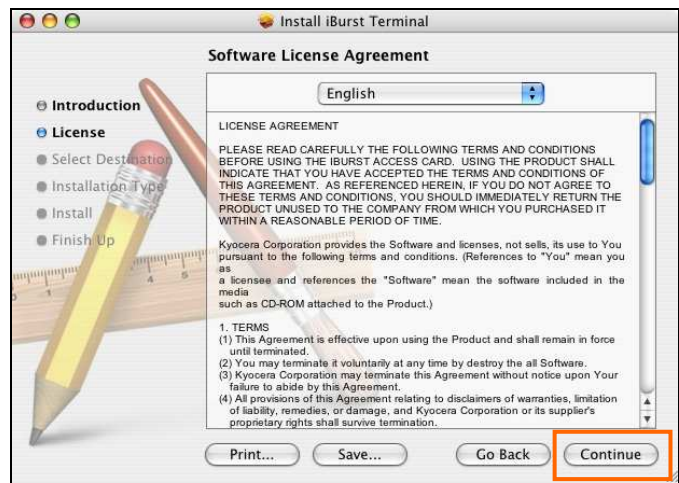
Install iBurst Terminal

Software License Agreement

Introduction
License
Select Destination
Installation Type
Install
Finish Up

English

LICENSE AGREEMENT

PLEASE READ CAREFULLY THE FOLLOWING TERMS AND CONDITIONS BEFORE USING THE IBURST ACCESS CARD. USING THE PRODUCT SHALL INDICATE THAT YOU HAVE ACCEPTED THE TERMS AND CONDITIONS OF THIS AGREEMENT. AS REFERENCED HEREIN, IF YOU DO NOT AGREE TO THESE TERMS AND CONDITIONS, YOU SHOULD IMMEDIATELY RETURN THE PRODUCT UNUSED TO THE COMPANY FROM WHICH YOU PURCHASED IT WITHIN A REASONABLE PERIOD OF TIME.

Kyocera Corporation provides the Software and licenses, not sells, its use to You pursuant to the following terms and conditions. (References to "You" mean you as a licensee and references the "Software" mean the software included in the media such as CD-ROM attached to the Product.)

1. TERMS
(1) This Agreement is effective upon using the Product and shall remain in force until terminated.
(2) You may terminate it voluntarily at any time by destroy the all Software.
(3) Kyocera Corporation may terminate this Agreement without notice upon Your failure to abide by this Agreement.
(4) All provisions of this Agreement relating to disclaimers of warranties, limitation of liability, remedies, or damage, and Kyocera Corporation or its supplier's proprietary rights shall survive termination.

Print... Save... Go Back Continue